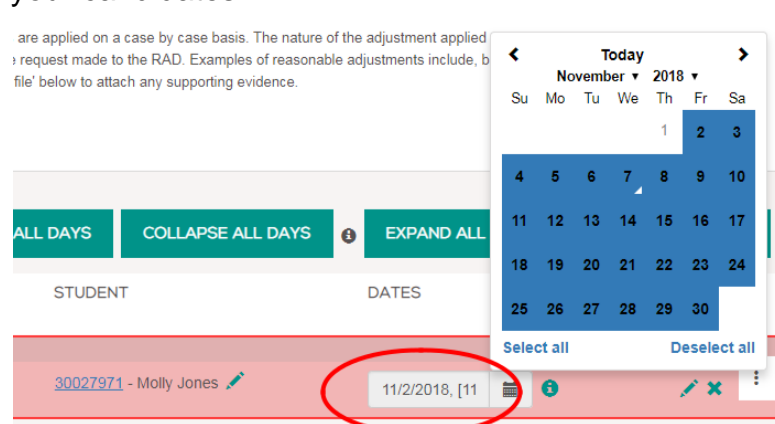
are applied on a case by case basis. The nature of the adjustment applied
e request made to the RAD. Examples of reasonable adjustments include, b
file' below to attach any supporting evidence.

ALL DAYS
COLLAPSE ALL DAYS
EXPAND ALL

STUDENT
DATES

30027971 - Molly Jones
11/2/2018, [11

Today
November ▾ 2018 ▾

| Su | Mo | Tu | We | Th | Fr | Sa |
|---|---|---|---|---|---|---|
| | | | | 1 | 2 | 3 |
| 4 | 5 | 6 | 7 | 8 | 9 | 10 |
| 11 | 12 | 13 | 14 | 15 | 16 | 17 |
| 18 | 19 | 20 | 21 | 22 | 23 | 24 |
| 25 | 26 | 27 | 28 | 29 | 30 | |

Select all
Deselect all